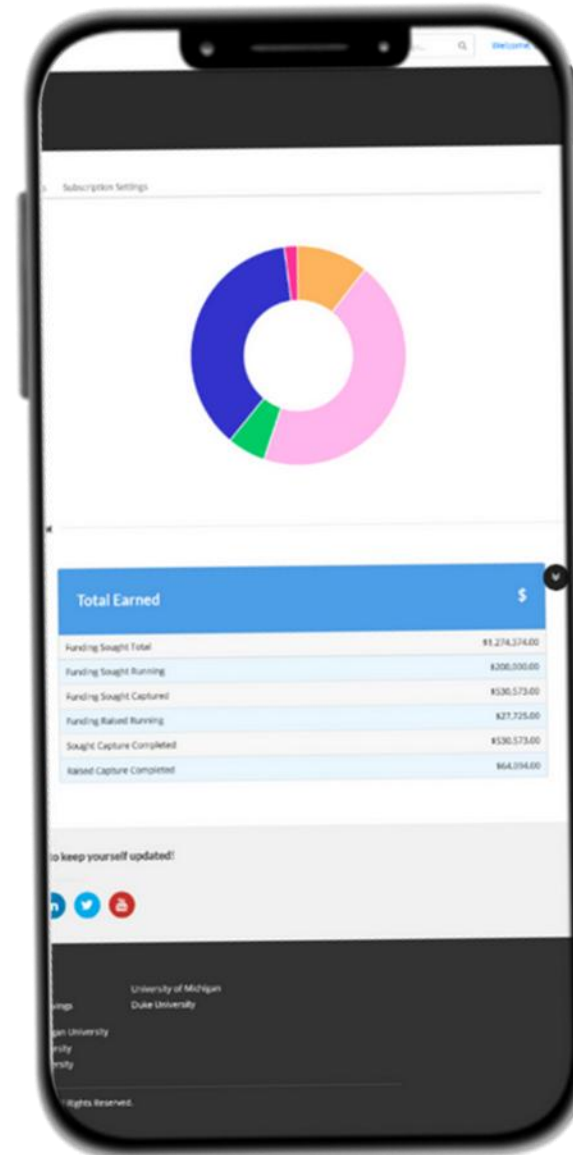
Welcome

Subscription Settings

Total Earned $

| | |
|---|---|
| Funding Sought Total | $1,274,574.00 |
| Funding Sought Running | $200,000.00 |
| Funding Sought Captured | $530,573.00 |
| Funding Raised Running | $27,725.00 |
| Sought Capture Completed | $530,573.00 |
| Raised Capture Completed | $64,094.00 |

to keep yourself updated!

University of Michigan
Duke University

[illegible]ings
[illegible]gan University
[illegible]rsity
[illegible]rsity

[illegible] Rights Reserved.